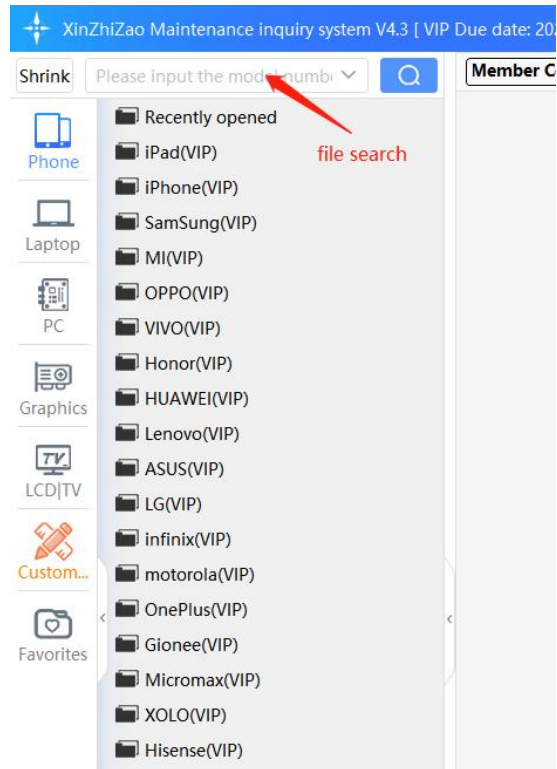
XinZhiZao Maintenance inquiry system V4.3 [ VIP Due date: 20

Shrink
Please input the model numb
Member C

file search

Phone
Laptop
PC
Graphics
TV
LCD|TV
Custom...
Favorites

Recently opened
iPad(VIP)
iPhone(VIP)
SamSung(VIP)
MI(VIP)
OPPO(VIP)
VIVO(VIP)
Honor(VIP)
HUAWEI(VIP)
Lenovo(VIP)
ASUS(VIP)
LG(VIP)
infinix(VIP)
motorola(VIP)
OnePlus(VIP)
Gionee(VIP)
Micromax(VIP)
XOLO(VIP)
Hisense(VIP)